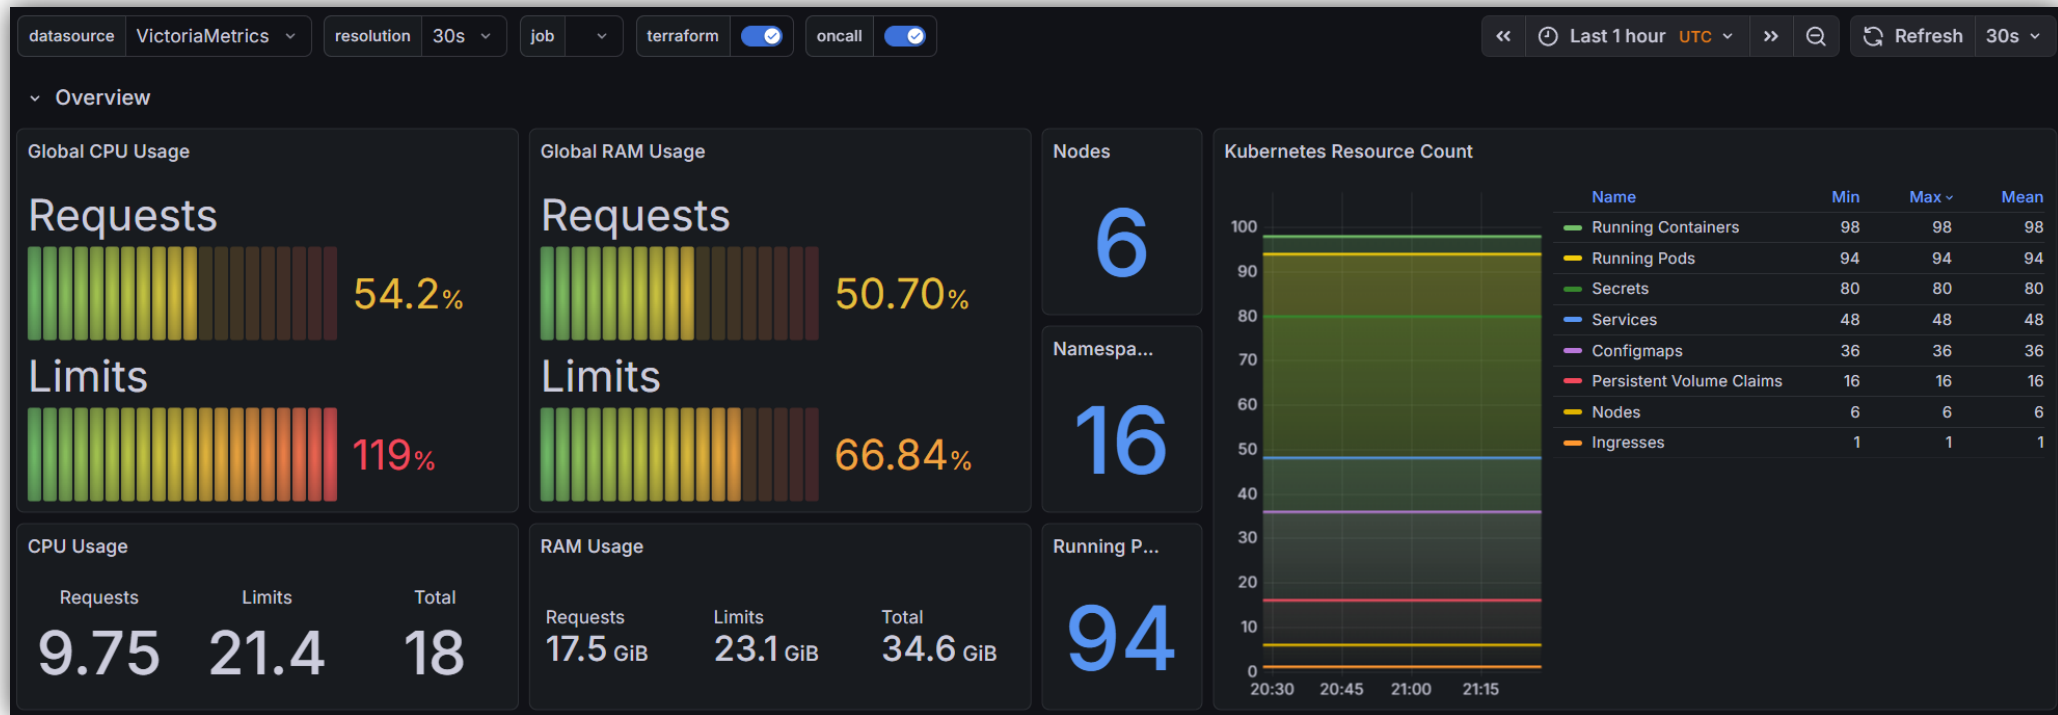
datasource VictoriaMetrics resolution 30s job terraform oncall

Last 1 hour UTC Refresh 30s

Overview

Global CPU Usage

Requests

54.2%

Limits

119%

Global RAM Usage

Requests

50.70%

Limits

66.84%

Nodes

6

Namespa...

16

Running P...

94

Kubernetes Resource Count

100
90
80
70
60
50
40
30
20
10
0
20:30 20:45 21:00 21:15

| Name | Min | Max | Mean |
|---|---|---|---|
| Running Containers | 98 | 98 | 98 |
| Running Pods | 94 | 94 | 94 |
| Secrets | 80 | 80 | 80 |
| Services | 48 | 48 | 48 |
| Configmaps | 36 | 36 | 36 |
| Persistent Volume Claims | 16 | 16 | 16 |
| Nodes | 6 | 6 | 6 |
| Ingresses | 1 | 1 | 1 |

CPU Usage

Requests 9.75 Limits 21.4 Total 18

RAM Usage

Requests 17.5 GiB Limits 23.1 GiB Total 34.6 GiB